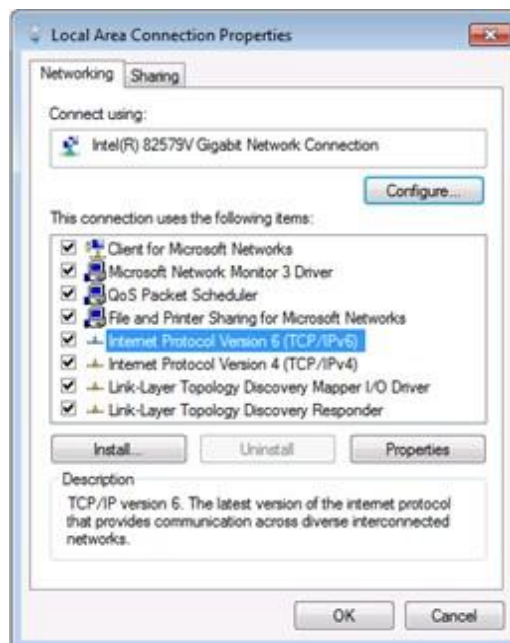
Local Area Connection Properties

Networking Sharing

Connect using:

Intel(R) 82579V Gigabit Network Connection

Configure...

This connection uses the following items:

Client for Microsoft Networks
Microsoft Network Monitor 3 Driver
QoS Packet Scheduler
File and Printer Sharing for Microsoft Networks
Internet Protocol Version 6 (TCP/IPv6)
Internet Protocol Version 4 (TCP/IPv4)
Link-Layer Topology Discovery Mapper I/O Driver
Link-Layer Topology Discovery Responder

Install... Uninstall Properties

Description
TCP/IP version 6. The latest version of the internet protocol that provides communication across diverse interconnected networks.

OK Cancel